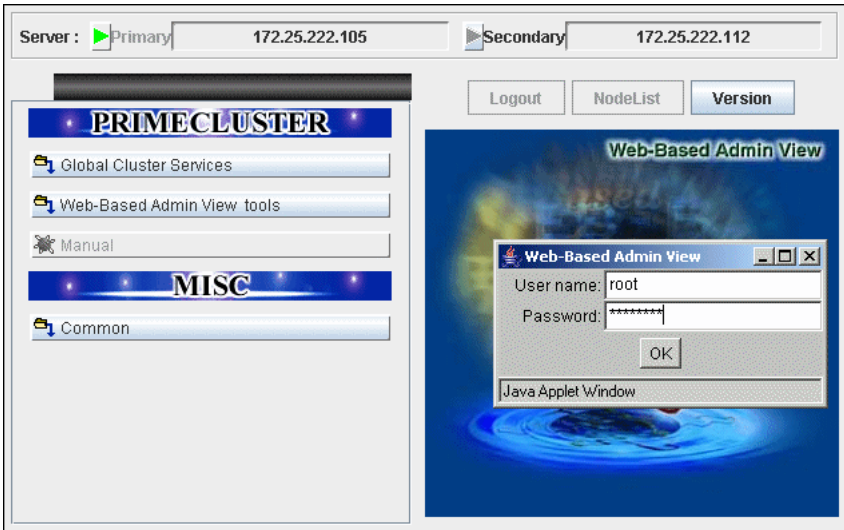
Server : Primary 172.25.222.105 Secondary 172.25.222.112

Logout NodeList Version

PRIMECLUSTER

Global Cluster Services

Web-Based Admin View tools

Manual

MISC

Common

Web-Based Admin View

Web-Based Admin View

User name: root

Password: ********

OK

Java Applet Window